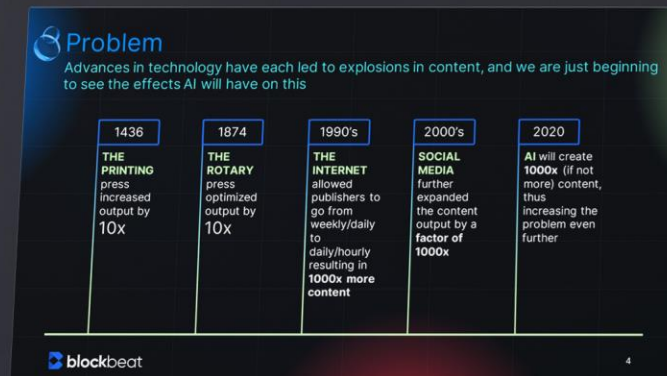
Problem

Advances in technology have each led to explosions in content, and we are just beginning to see the effects AI will have on this

1436

THE PRINTING press increased output by 10x

1874

THE ROTARY press optimized output by 10x

1990's

THE INTERNET allowed publishers to go from weekly/daily to daily/hourly resulting in 1000x more content

2000's

SOCIAL MEDIA further expanded the content output by a factor of 1000x

2020

AI will create 1000x (if not more) content, thus increasing the problem even further

blockbeat

4